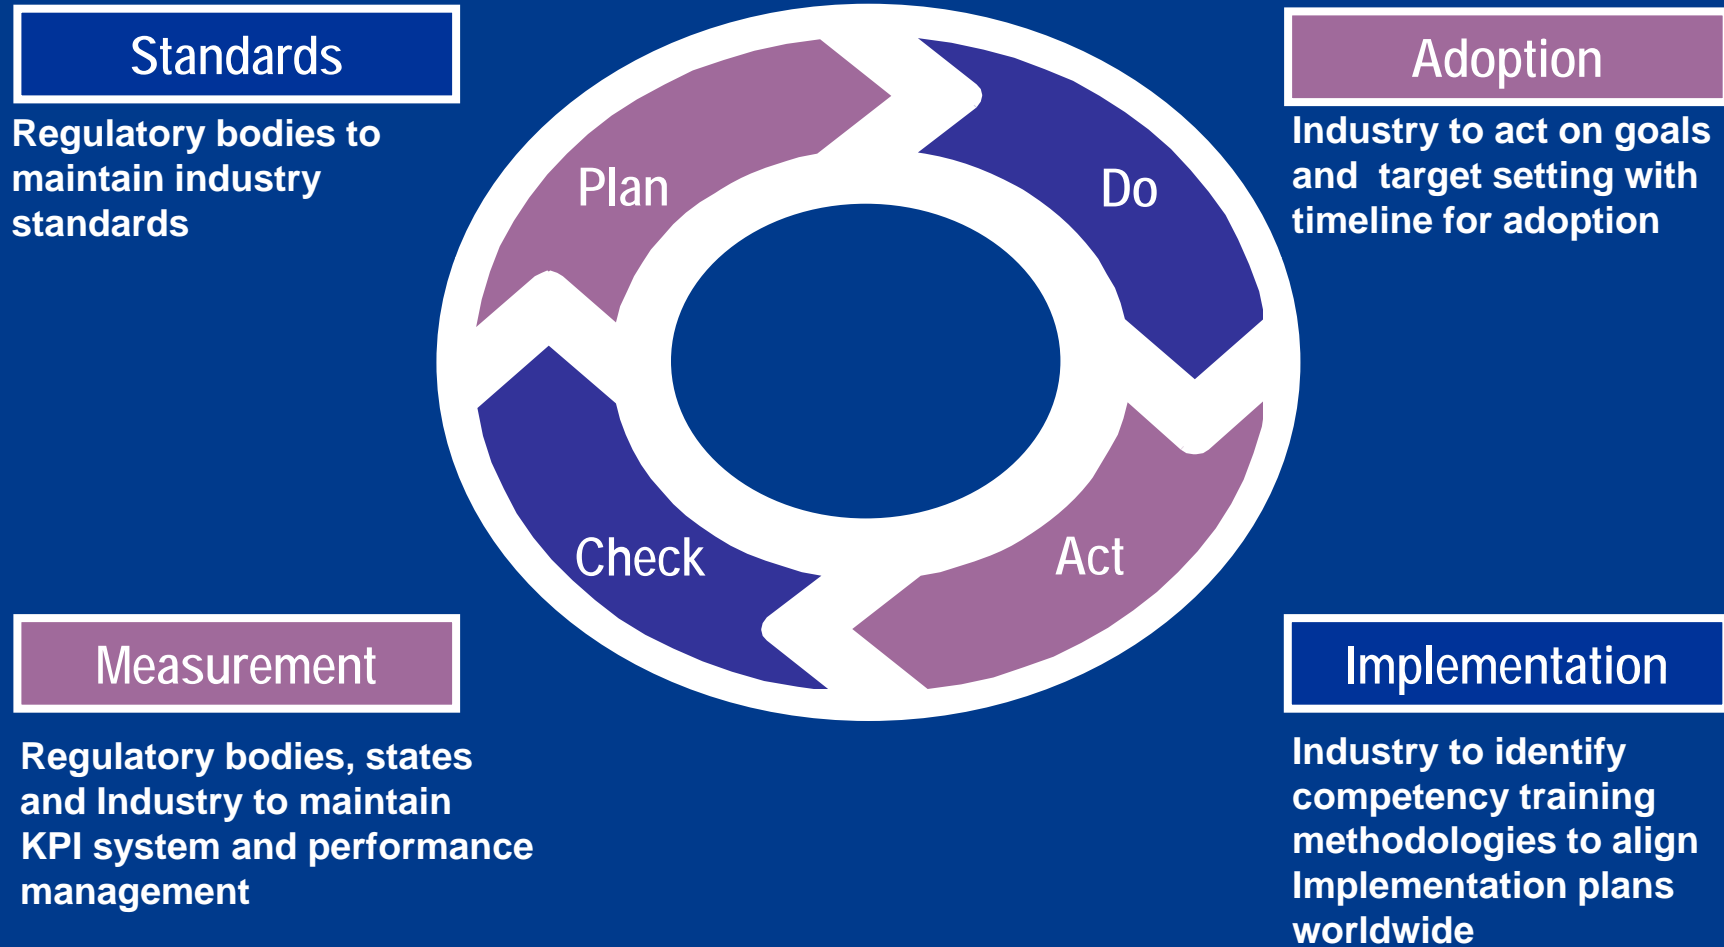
Standards

Regulatory bodies to maintain industry standards

Plan

Do

Adoption

Industry to act on goals and target setting with timeline for adoption

Check

Act

Measurement

Regulatory bodies, states and Industry to maintain KPI system and performance management

Implementation

Industry to identify competency training methodologies to align Implementation plans worldwide